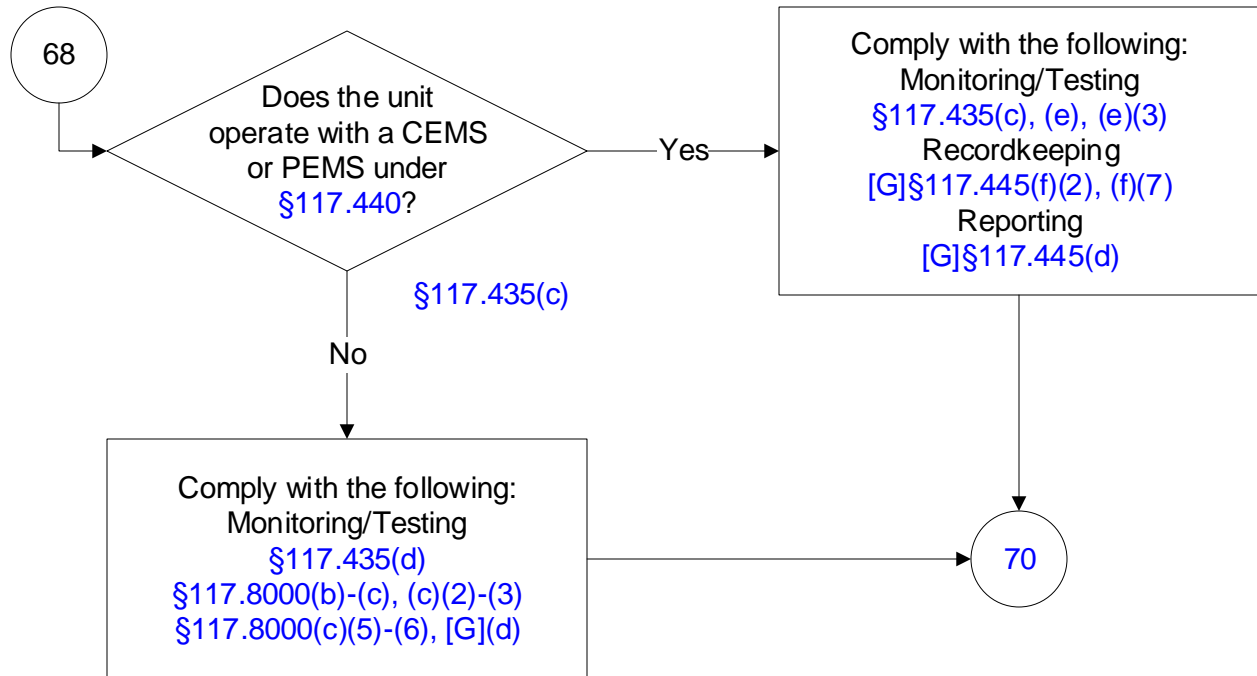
68

Does the unit operate with a CEMS or PEMS under §117.440?

§117.435(c)

Yes

Comply with the following:
Monitoring/Testing
§117.435(c), (e), (e)(3)
Recordkeeping
[G]§117.445(f)(2), (f)(7)
Reporting
[G]§117.445(d)

No

Comply with the following:
Monitoring/Testing
§117.435(d)
§117.8000(b)-(c), (c)(2)-(3)
§117.8000(c)(5)-(6), [G](d)

70